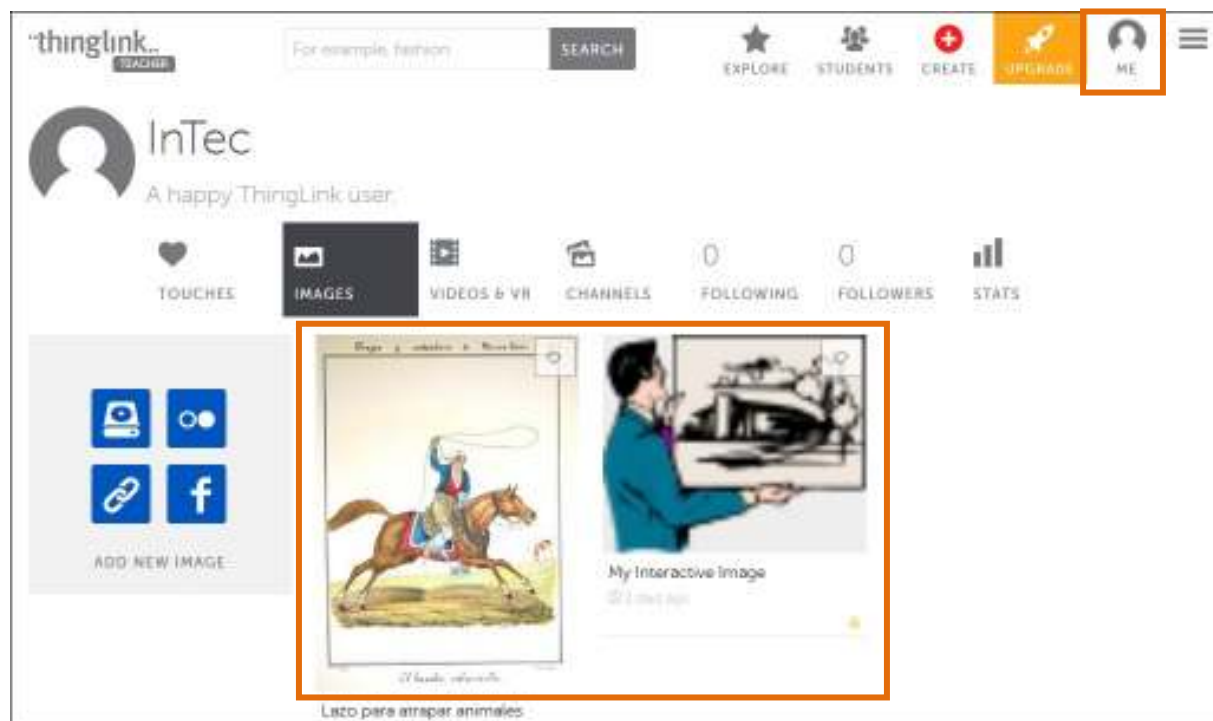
thinglink TEACHER

For example, fashion SEARCH

EXPLORE STUDENTS CREATE UPGRADE ME

InTec

A happy ThingLink user

TOUCHES IMAGES VIDEOS & VR CHANNELS 0 FOLLOWING 0 FOLLOWERS STATS

ADD NEW IMAGE

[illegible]

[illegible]

My Interactive Image

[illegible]

Lazo para atrapar animales